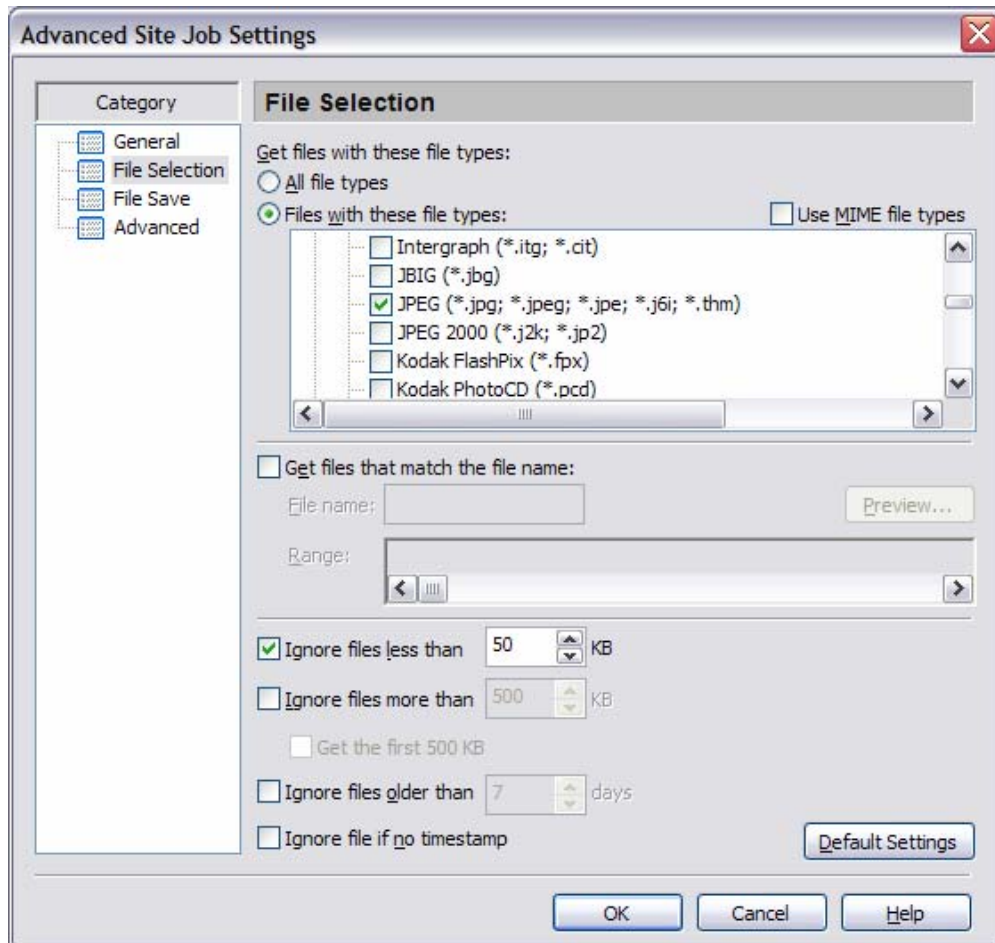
Advanced Site Job Settings

Category
General
File Selection
File Save
Advanced

File Selection

Get files with these file types:
All file types
Files with these file types:
Use MIME file types

Intergraph (*.itg; *.cit)
JBIG (*.jbg)
JPEG (*.jpg; *.jpeg; *.jpe; *.j6i; *.thm)
JPEG 2000 (*.j2k; *.jp2)
Kodak FlashPix (*.fpx)
Kodak PhotoCD (*.pcd)

Get files that match the file name:
File name:
Preview...
Range:

Ignore files less than 50 KB
Ignore files more than 500 KB
Get the first 500 KB
Ignore files older than 7 days
Ignore file if no timestamp
Default Settings

OK
Cancel
Help